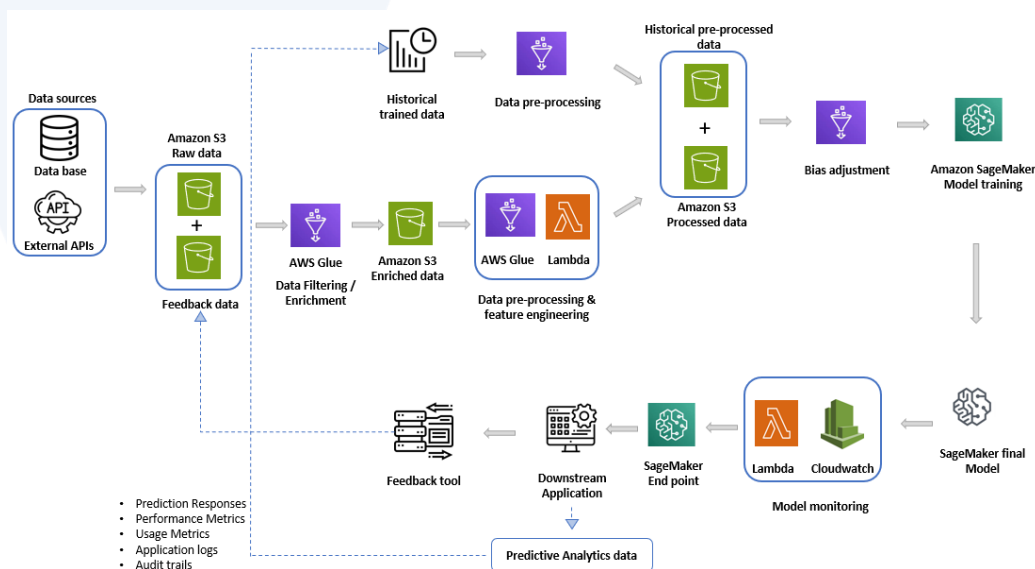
Data sources

Data base

API

External APIs

Amazon S3
Raw data

+

Feedback data

Historical trained data

Data pre-processing

Historical pre-processed data

+

Amazon S3
Processed data

Bias adjustment

Amazon SageMaker
Model training

AWS Glue

Data Filtering / Enrichment

Amazon S3
Enriched data

AWS Glue

Lambda

Data pre-processing & feature engineering

SageMaker final Model

Lambda

Cloudwatch

Model monitoring

SageMaker
End point

Downstream Application

Feedback tool

- Prediction Responses
- Performance Metrics
- Usage Metrics
- Application logs
- Audit trails

Predictive Analytics data